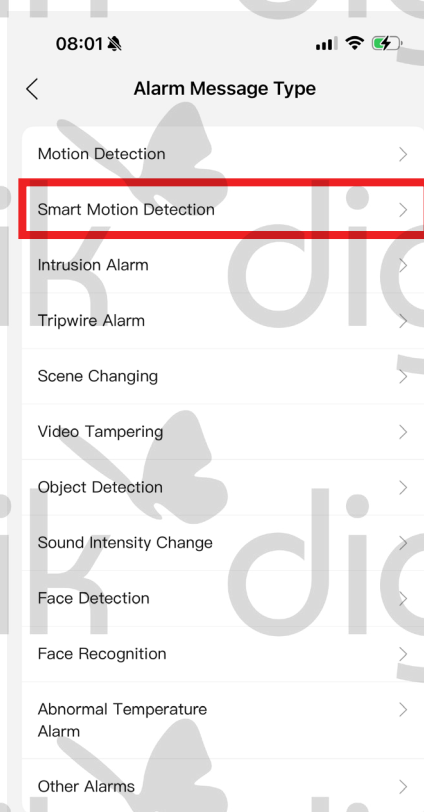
08:01

Alarm Message Type

Motion Detection

Smart Motion Detection

Intrusion Alarm

Tripwire Alarm

Scene Changing

Video Tampering

Object Detection

Sound Intensity Change

Face Detection

Face Recognition

Abnormal Temperature Alarm

Other Alarms